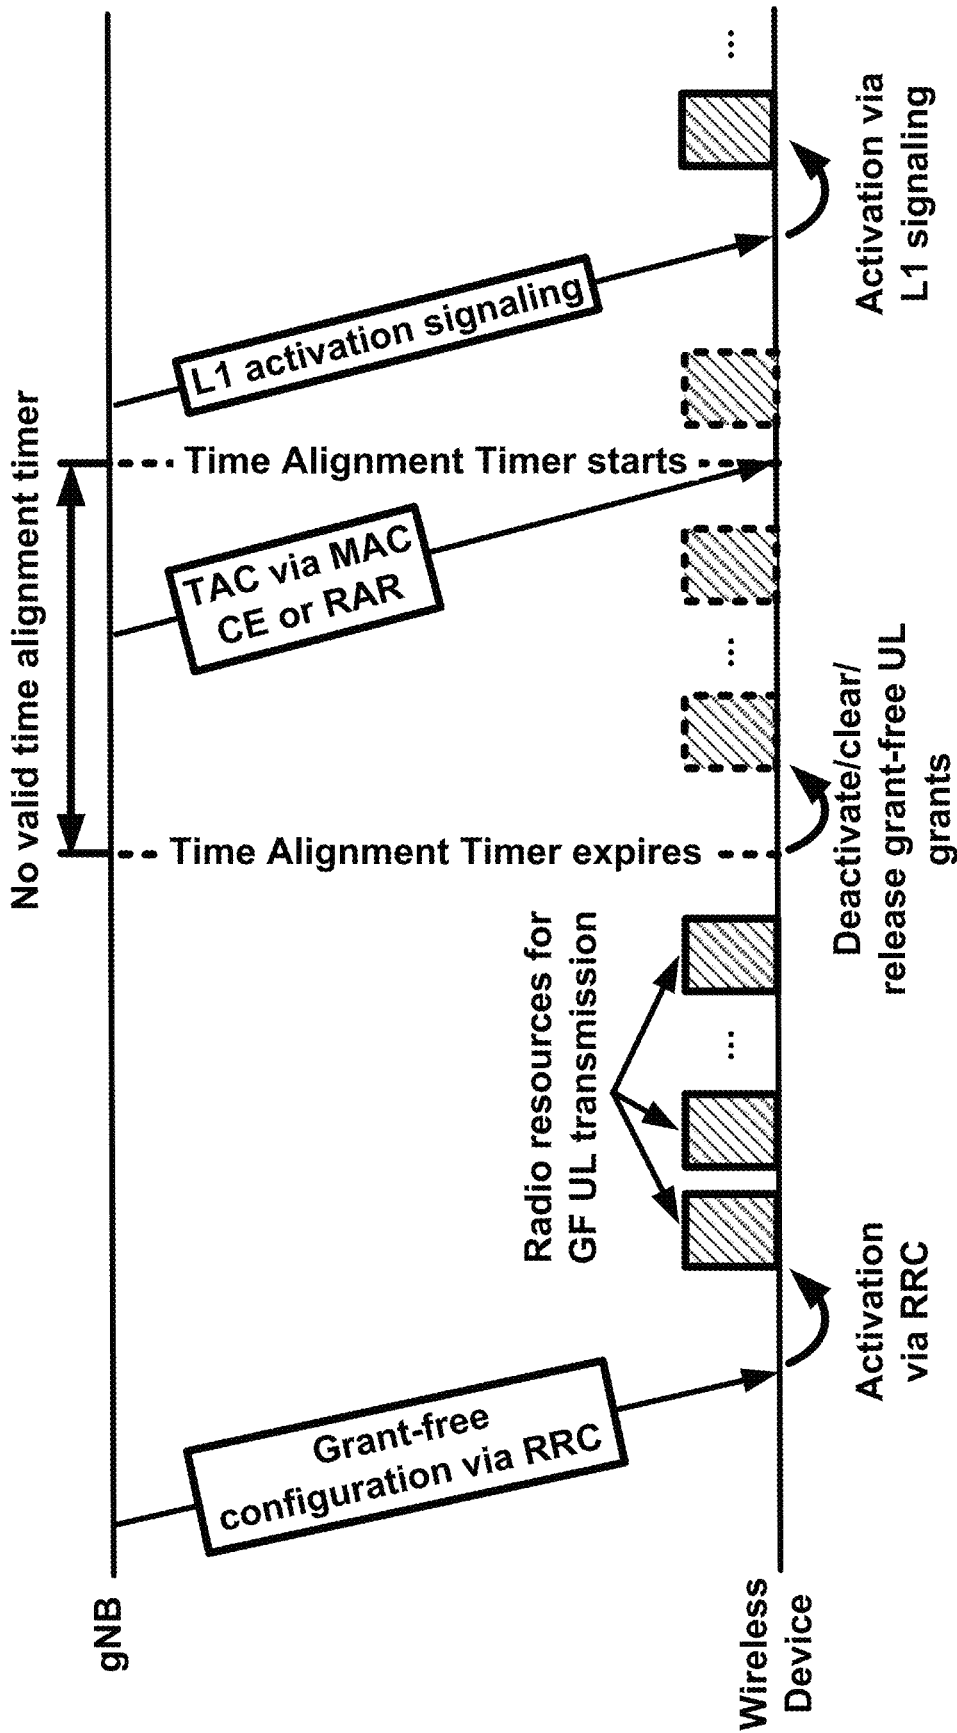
gNB

Wireless Device

Grant-free configuration via RRC

Activation via RRC

Radio resources for GF UL transmission

...

Time Alignment Timer expires

Deactivate/clear/ release grant-free UL grants

No valid time alignment timer

...

TAC via MAC CE or RAR

Time Alignment Timer starts

L1 activation signaling

Activation via L1 signaling

...